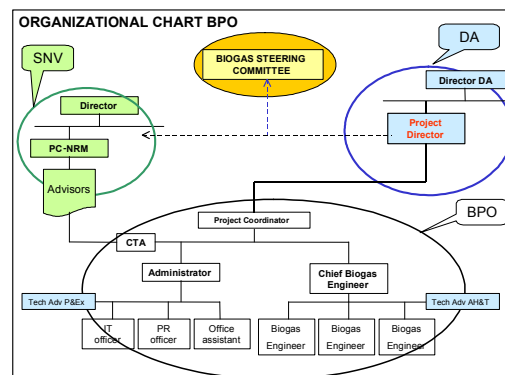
ORGANIZATIONAL CHART BPO

SNV

BIOGAS STEERING COMMITTEE

DA

Director DA

Director

PC-NRM

Project Director

Advisors

Project Coordinator

BPO

CTA

Administrator

Chief Biogas Engineer

Tech Adv P&Ex

Tech Adv AH&T

IT officer

PR officer

Office assistant

Biogas Engineer

Biogas Engineer

Biogas Engineer